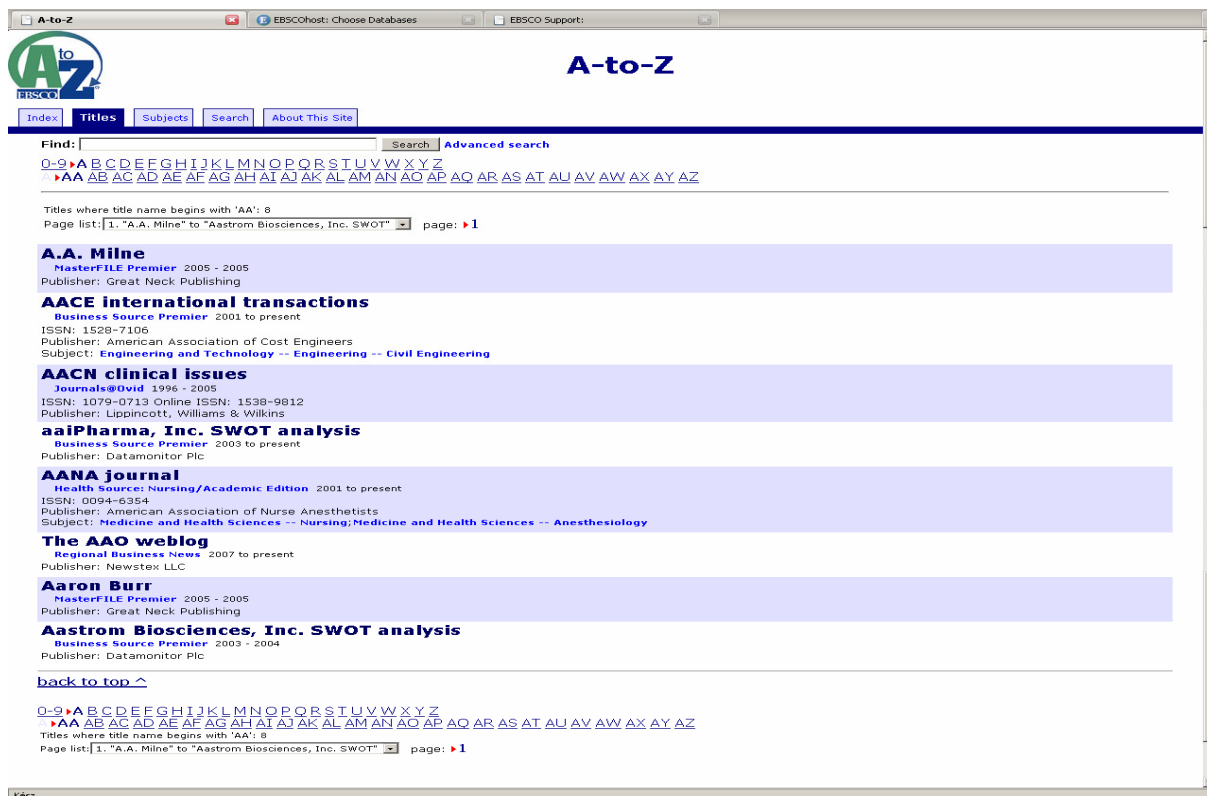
A-to-Z | EBSCOhost: Choose Databases | EBSCO Support:

A to Z EBSCO

A-to-Z

Index | Titles | Subjects | Search | About This Site

Find: Search Advanced search

0-9 A B C D E F G H I J K L M N O P Q R S T U V W X Y Z
AA AB AC AD AE AF AG AH AI AJ AK AL AM AN AO AP AQ AR AS AT AU AV AW AX AY AZ

Titles where title name begins with 'AA': 8
Page list: 1. "A.A. Milne" to "Aastrom Biosciences, Inc. SWOT" page: 1

A.A. Milne
MasterFILE Premier 2005 - 2005
Publisher: Great Neck Publishing

AACE international transactions
Business Source Premier 2001 to present
ISSN: 1528-7106
Publisher: American Association of Cost Engineers
Subject: Engineering and Technology -- Engineering -- Civil Engineering

AACN clinical issues
Journals@Ovid 1996 - 2005
ISSN: 1079-0713 Online ISSN: 1538-9812
Publisher: Lippincott, Williams & Wilkins

aaiPharma, Inc. SWOT analysis
Business Source Premier 2003 to present
Publisher: Datamonitor Plc

AANA journal
Health Source: Nursing/Academic Edition 2001 to present
ISSN: 0094-6354
Publisher: American Association of Nurse Anesthetists
Subject: Medicine and Health Sciences -- Nursing;Medicine and Health Sciences -- Anesthesiology

The AAO weblog
Regional Business News 2007 to present
Publisher: Newstex LLC

Aaron Burr
MasterFILE Premier 2005 - 2005
Publisher: Great Neck Publishing

Aastrom Biosciences, Inc. SWOT analysis
Business Source Premier 2003 - 2004
Publisher: Datamonitor Plc

back to top ^

0-9 A B C D E F G H I J K L M N O P Q R S T U V W X Y Z
AA AB AC AD AE AF AG AH AI AJ AK AL AM AN AO AP AQ AR AS AT AU AV AW AX AY AZ
Titles where title name begins with 'AA': 8
Page list: 1. "A.A. Milne" to "Aastrom Biosciences, Inc. SWOT" page: 1

Kész